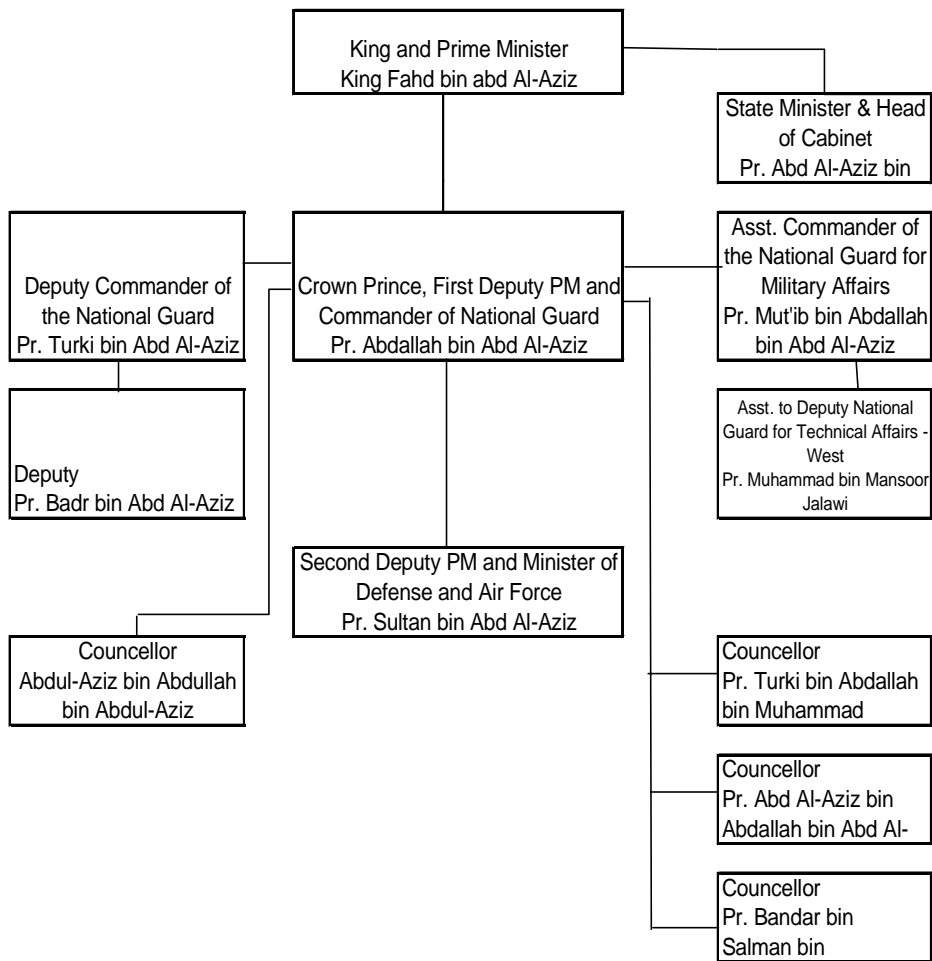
King and Prime Minister
King Fahd bin abd Al-Aziz

State Minister & Head of Cabinet
Pr. Abd Al-Aziz bin

Deputy Commander of the National Guard
Pr. Turki bin Abd Al-Aziz

Crown Prince, First Deputy PM and Commander of National Guard
Pr. Abdallah bin Abd Al-Aziz

Asst. Commander of the National Guard for Military Affairs
Pr. Mut'ib bin Abdallah bin Abd Al-Aziz

Asst. to Deputy National Guard for Technical Affairs - West
Pr. Muhammad bin Mansoor Jalawi

Deputy
Pr. Badr bin Abd Al-Aziz

Second Deputy PM and Minister of Defense and Air Force
Pr. Sultan bin Abd Al-Aziz

Councellor
Abdul-Aziz bin Abdullah bin Abdul-Aziz

Councellor
Pr. Turki bin Abdallah bin Muhammad

Councellor
Pr. Abd Al-Aziz bin Abdallah bin Abd Al-

Councellor
Pr. Bandar bin Salman bin